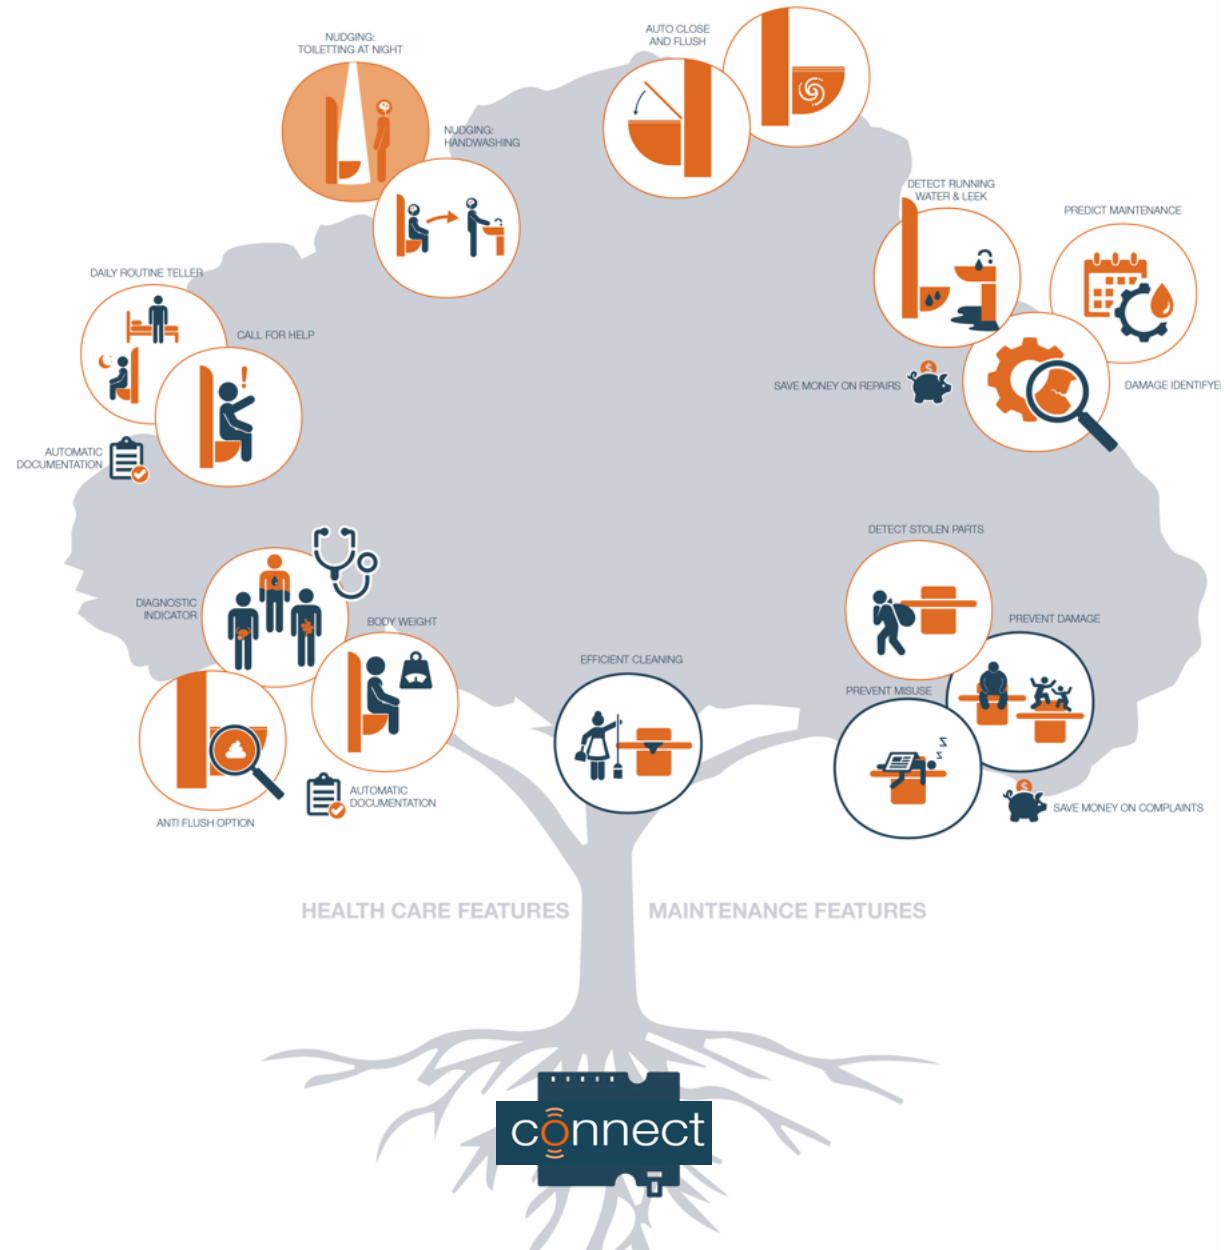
NUDGING:
TOILETTING AT NIGHT

AUTO CLOSE
AND FLUSH

NUDGING:
HANDWASHING

DETECT RUNNING
WATER & LEEK

PREDICT MAINTENANCE

DAILY ROUTINE TELLER

CALL FOR HELP

SAVE MONEY ON REPAIRS

DAMAGE IDENTIFYE

AUTOMATIC
DOCUMENTATION

DETECT STOLEN PARTS

DIAGNOSTIC
INDICATOR

BODY WEIGHT

PREVENT DAMAGE

EFFICIENT CLEANING

PREVENT MISUSE

AUTOMATIC
DOCUMENTATION

ANTI FLUSH OPTION

SAVE MONEY ON COMPLAINTS

HEALTH CARE FEATURES

MAINTENANCE FEATURES

connect